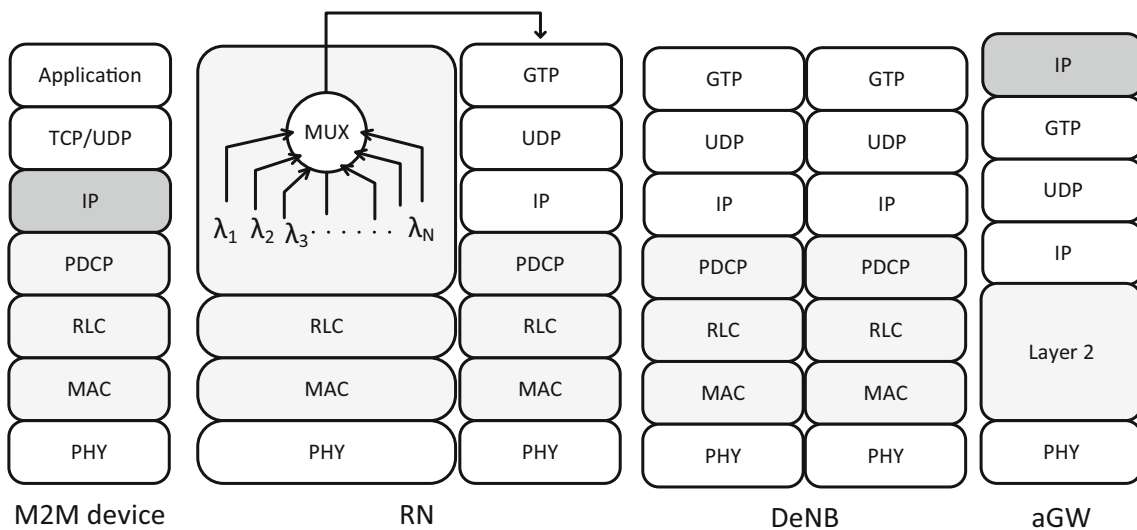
Application
TCP/UDP
IP
PDCP
RLC
MAC
PHY
M2M device

MUX
$\lambda_1$ $\lambda_2$ $\lambda_3$ . . . . . . $\lambda_N$
RLC
MAC
PHY
GTP
UDP
IP
PDCP
RLC
MAC
PHY
RN

GTP
UDP
IP
PDCP
RLC
MAC
PHY
GTP
UDP
IP
PDCP
RLC
MAC
PHY
DeNB

IP
GTP
UDP
IP
Layer 2
PHY
aGW